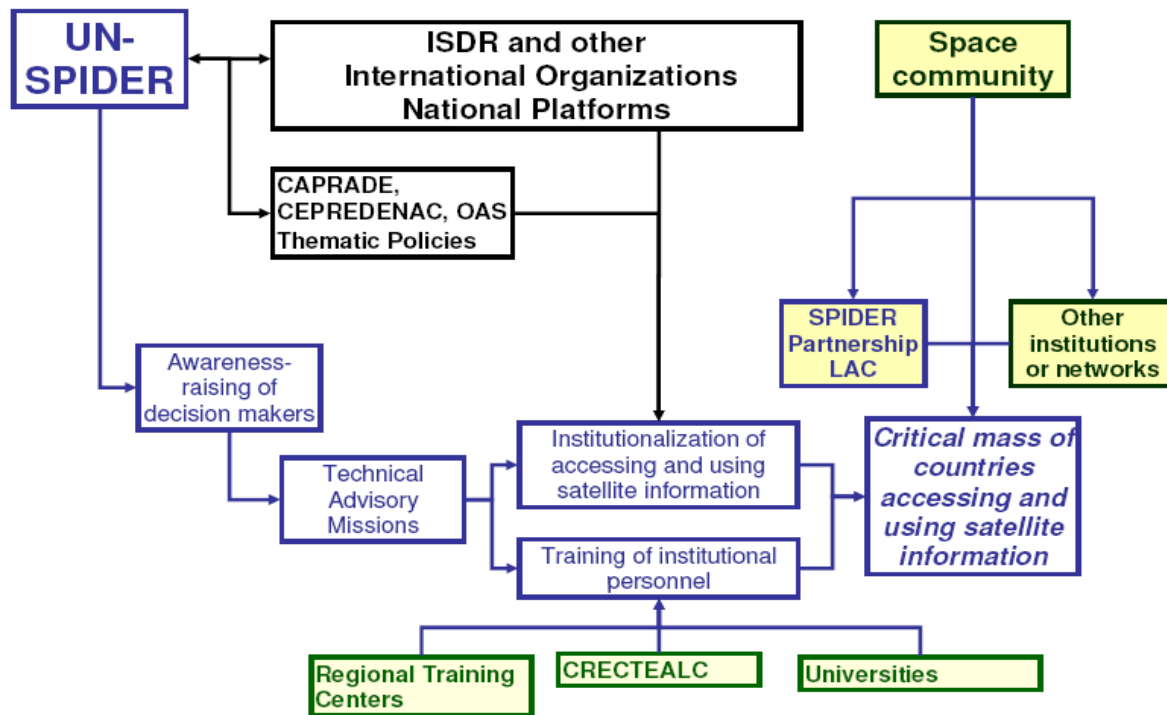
UN-SPIDER

ISDR and other International Organizations National Platforms

Space community

CAPRADE, CEPREDENAC, OAS Thematic Policies

SPIDER Partnership LAC

Other institutions or networks

Awareness-raising of decision makers

Technical Advisory Missions

Institutionalization of accessing and using satellite information

Training of institutional personnel

Critical mass of countries accessing and using satellite information

Regional Training Centers

CRECTEALC

Universities